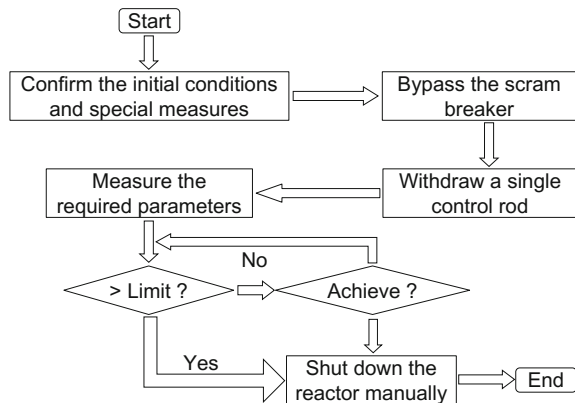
Start

Confirm the initial conditions and special measures

Bypass the scram breaker

Withdraw a single control rod

Measure the required parameters

No

> Limit ?

Achieve ?

Yes

Shut down the reactor manually

End